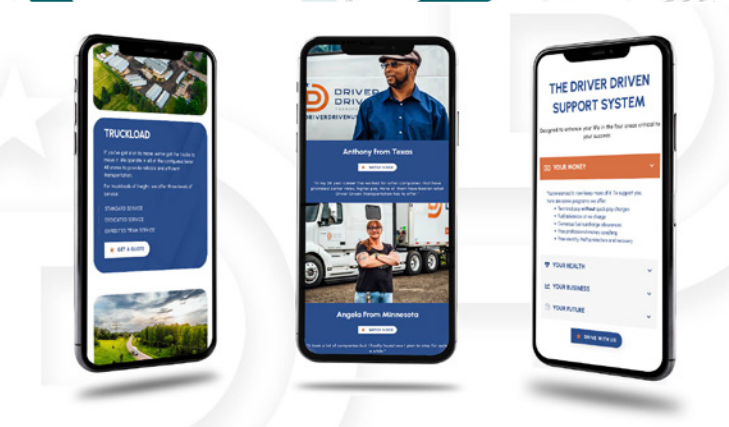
TRUCKLOAD

If you've got a lot to move we've got the trucks to move it. We operate in all of the contiguous lower 48 states to provide reliable and efficient transportation.

For truckloads of freight, we offer three levels of service:

STANDARD SERVICE
DEDICATED SERVICE
EXPEDITED TEAM SERVICE

GET A QUOTE

DRIVER DRIVEN
DRIVERDRIVENU

Anthony From Texas

WATCH VIDEO

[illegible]

Angela From Minnesota

WATCH VIDEO

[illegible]

THE DRIVER DRIVEN SUPPORT SYSTEM

Designed to enhance your life in the four areas critical to your success.

YOUR MONEY

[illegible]

YOUR HEALTH

YOUR BUSINESS

YOUR FUTURE

DRIVE WITH US